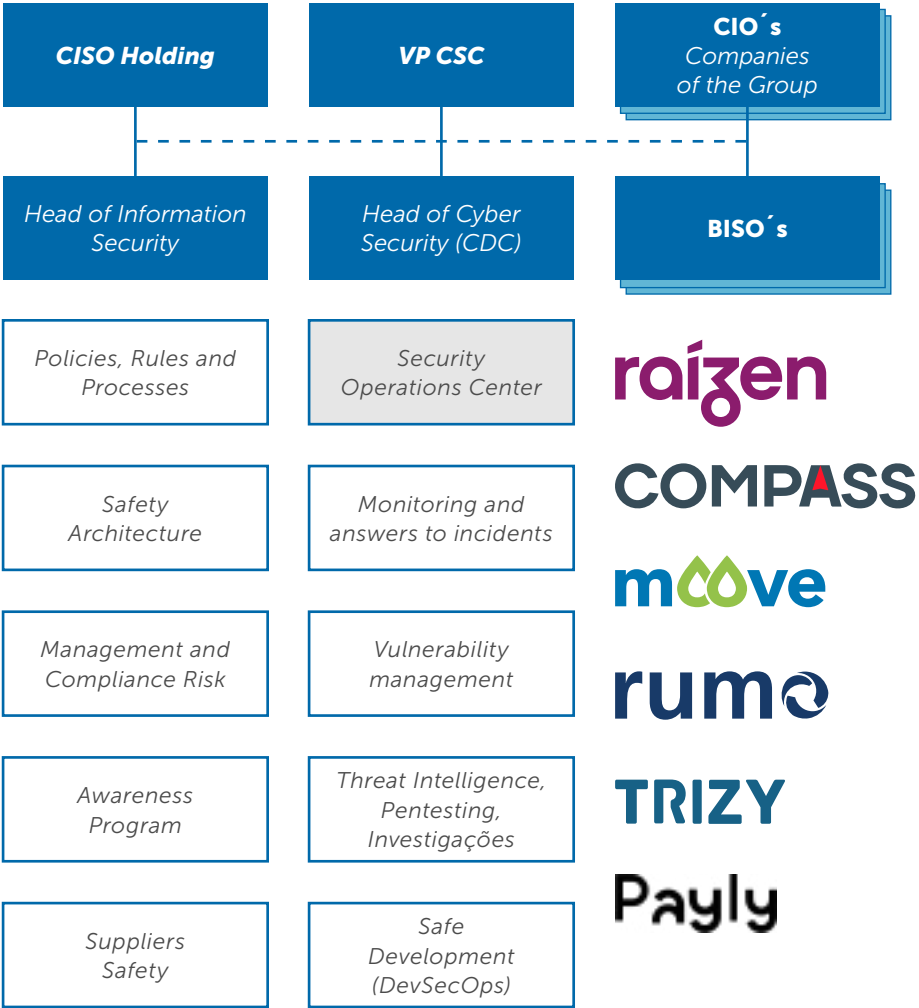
CISO Holding

VP CSC

CIO´s Companies of the Group

Head of Information Security

Head of Cyber Security (CDC)

BISO´s

Policies, Rules and Processes

Security Operations Center

raízen

Safety Architecture

Monitoring and answers to incidents

COMPASS

Management and Compliance Risk

Vulnerability management

moove

Awareness Program

Threat Intelligence, Pentesting, Investigações

rumo

TRIZY

Suppliers Safety

Safe Development (DevSecOps)

Payly